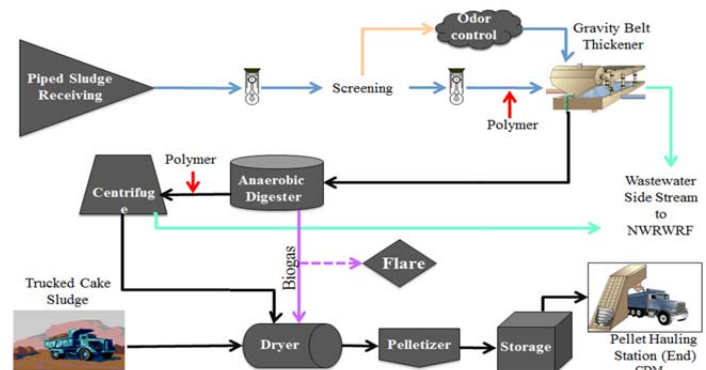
Piped Sludge Receiving

Screening

Odor control

Gravity Belt Thickener

Polymer

Polymer

Centrifuge

Anaerobic Digester

Wastewater Side Stream to NWRWRF

Biogas

Flare

Trucked Cake Sludge

Dryer

Pelletizer

Storage

Pellet Hauling Station (End) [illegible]